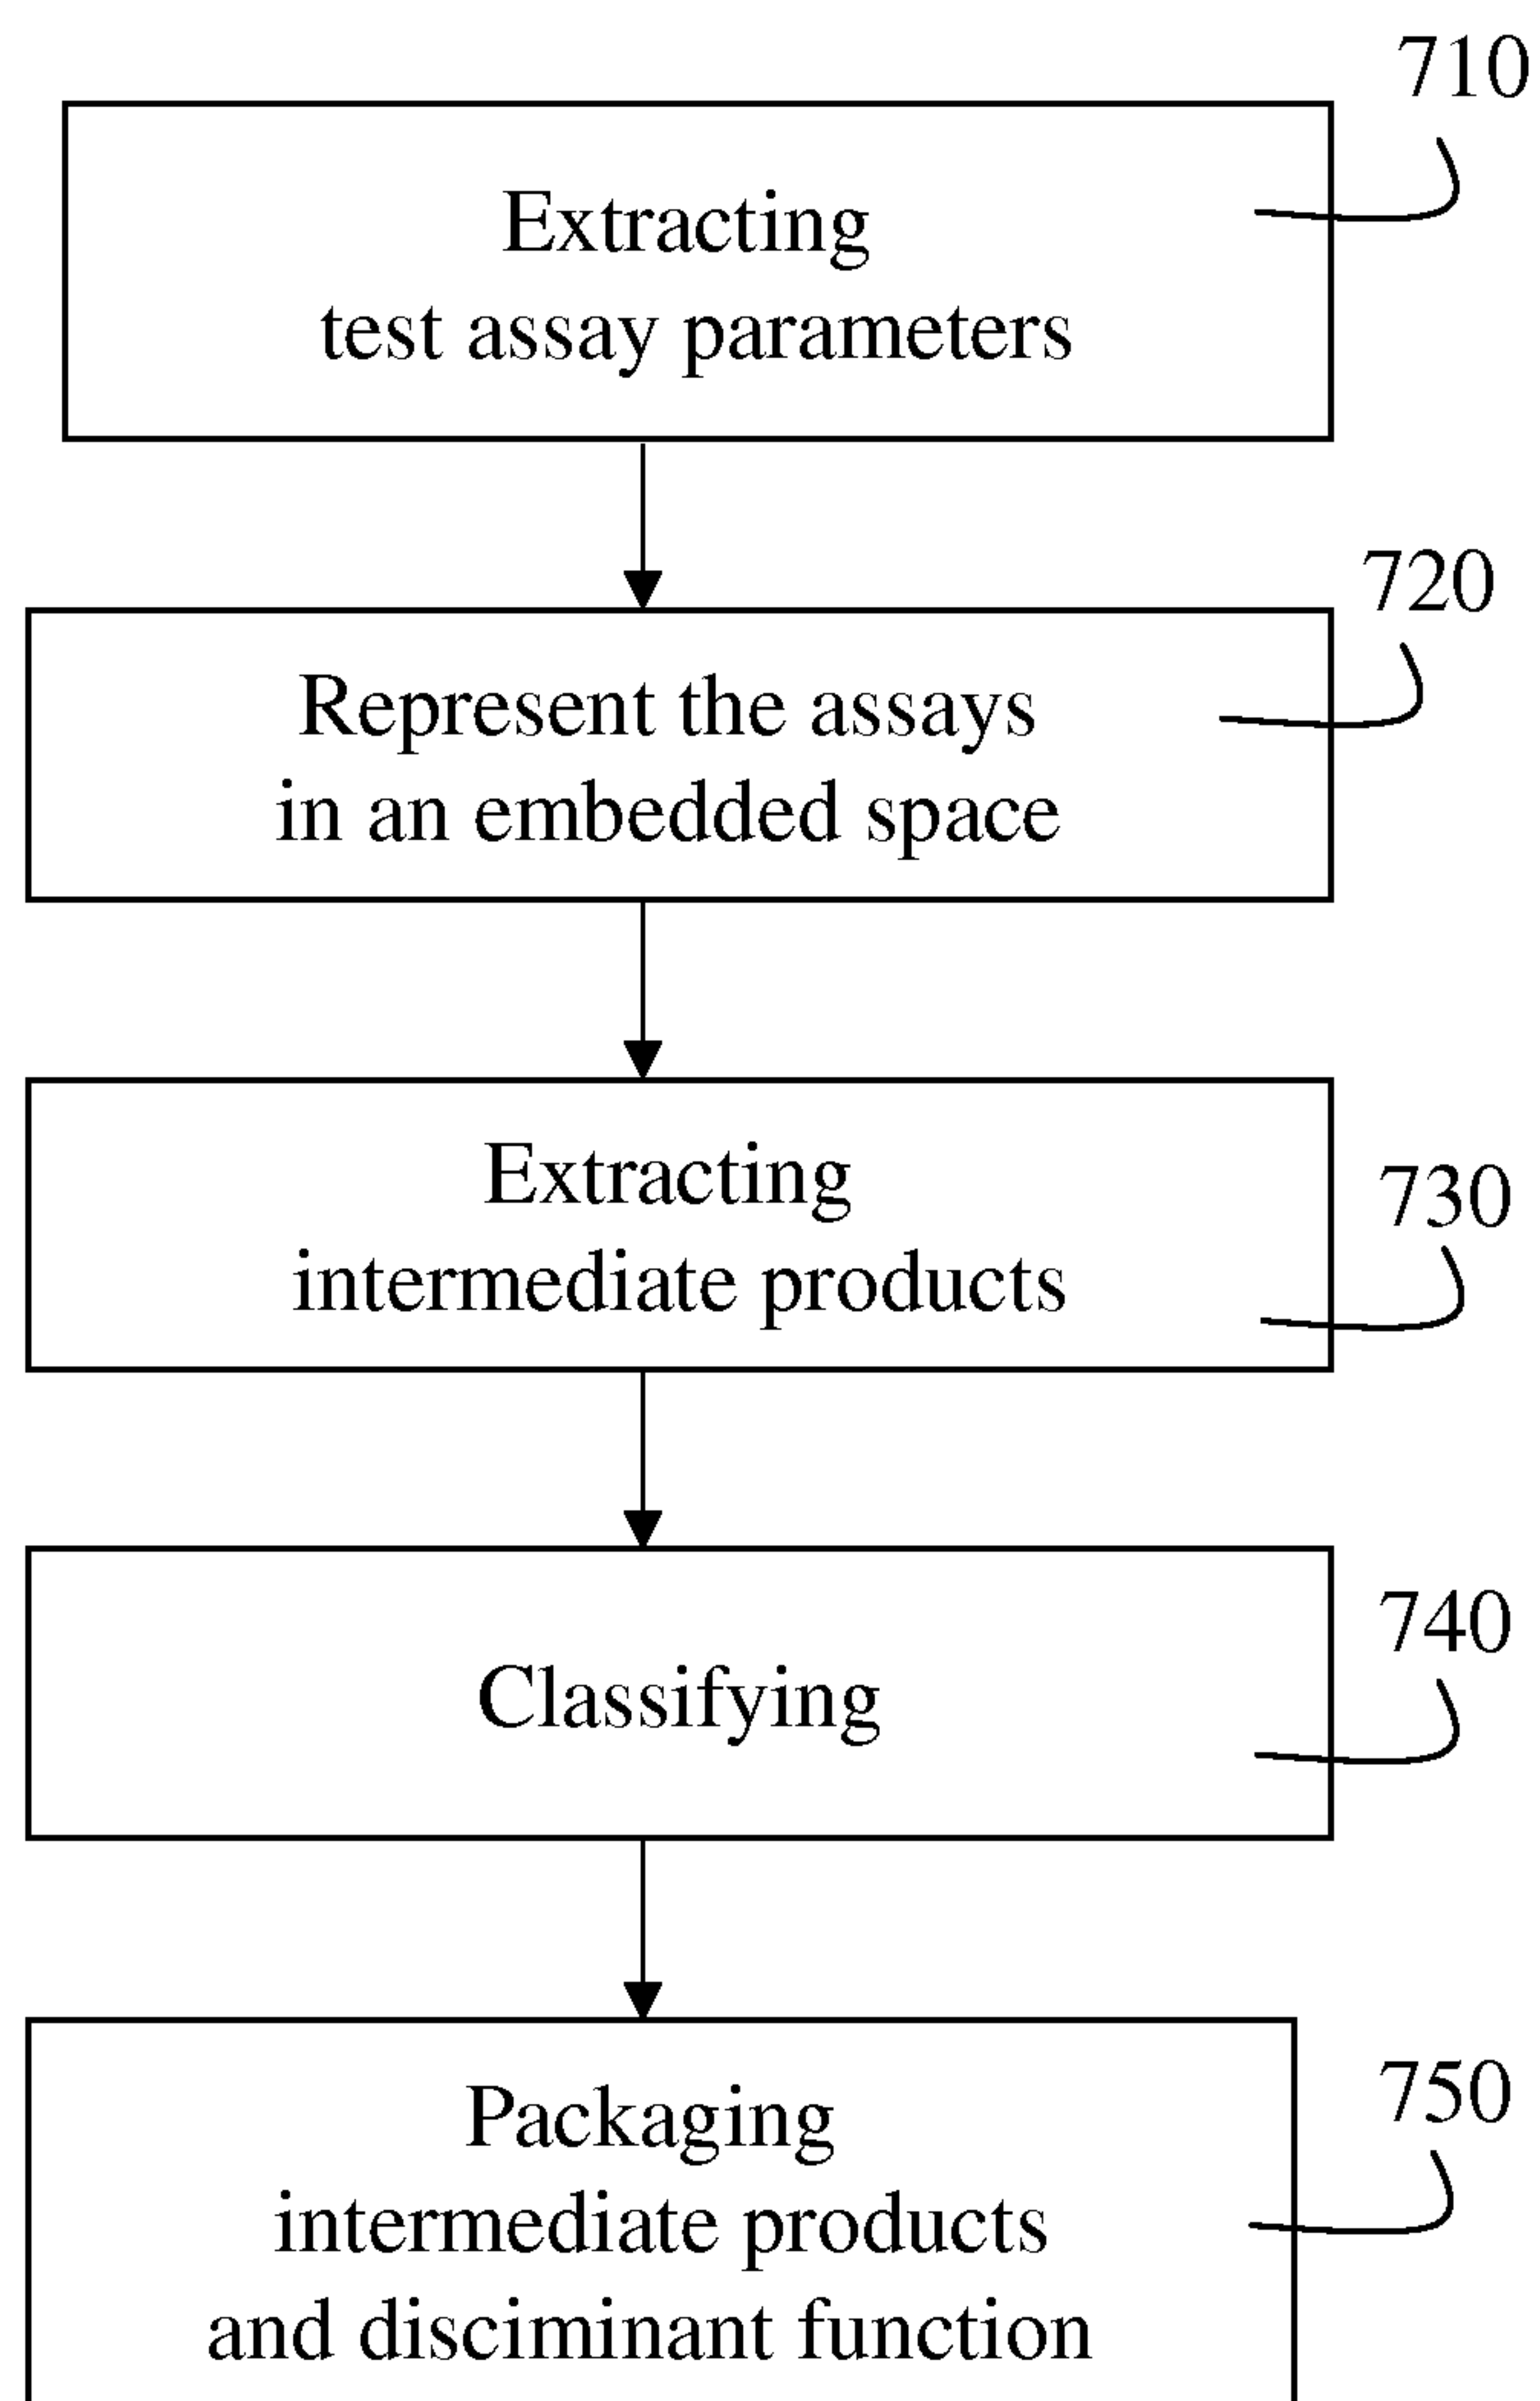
710

Extracting test assay parameters

720

Represent the assays in an embedded space

Extracting intermediate products

730

740

Classifying

750

Packaging intermediate products and disciminant function